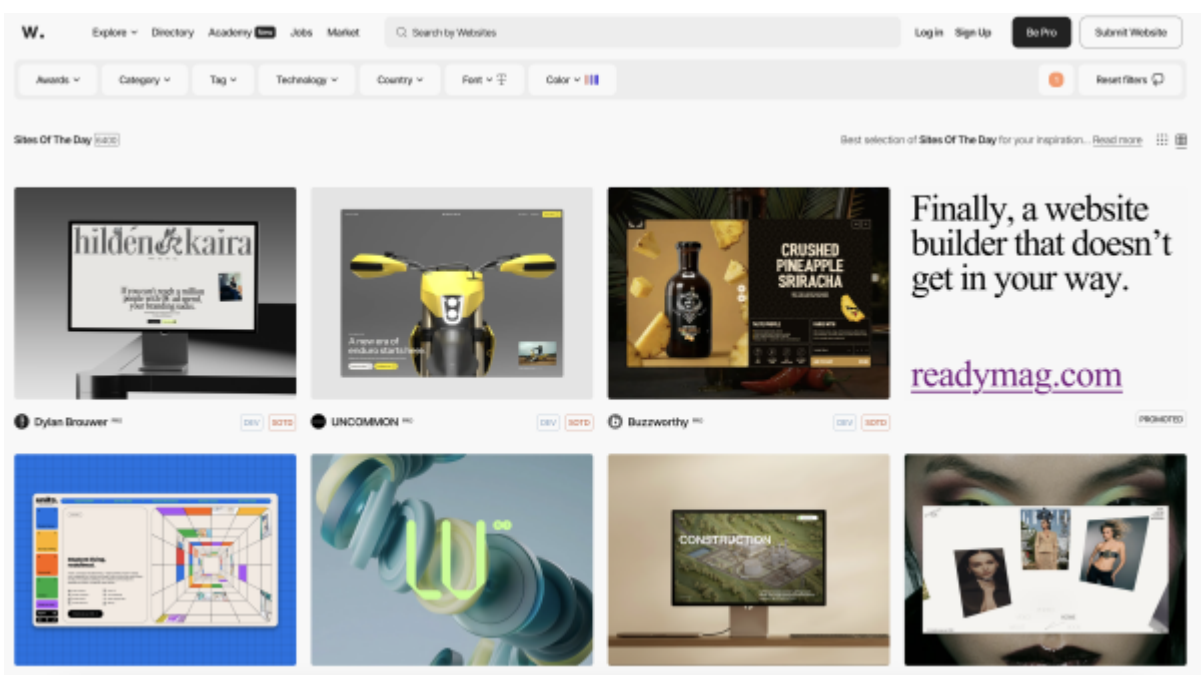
W. Explore Directory Academy New Jobs Market Search by Websites Log in Sign Up Be Pro Submit Website

Awards Category Tag Technology Country Font Color Reset filters

Sites Of The Day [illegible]

Best selection of Sites Of The Day for your inspiration... Read more

hildén kaira

A new era of enduro starts here

CRUSHED PINEAPPLE SRIRACHA

Finally, a website builder that doesn't get in your way.

readymag.com

Dylan Brouwer PRO DEV SOTD

UNCOMMON PRO DEV SOTD

Buzzworthy PRO DEV SOTD

PROMOTED

CONSTRUCTION